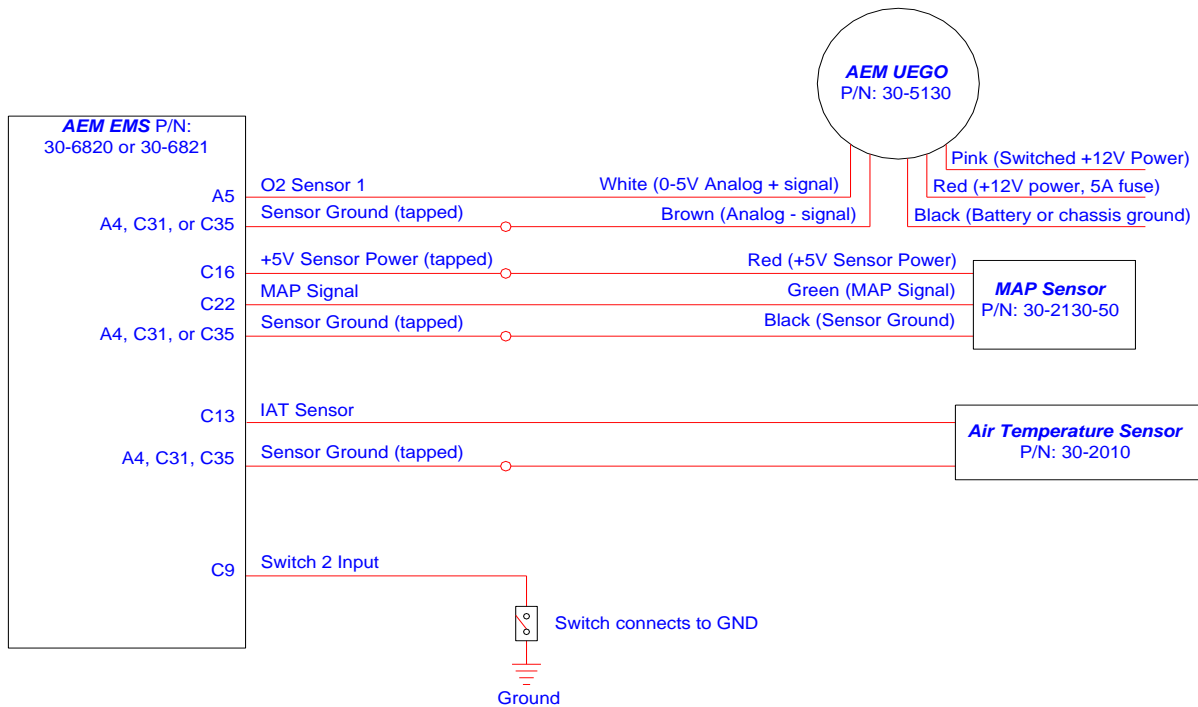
AEM UEGO
P/N: 30-5130

AEM EMS P/N:
30-6820 or 30-6821

Pink (Switched +12V Power)
Red (+12V power, 5A fuse)
Black (Battery or chassis ground)

A5
O2 Sensor 1
White (0-5V Analog + signal)

A4, C31, or C35
Sensor Ground (tapped)
Brown (Analog - signal)

C16
+5V Sensor Power (tapped)
Red (+5V Sensor Power)

C22
MAP Signal
Green (MAP Signal)

A4, C31, or C35
Sensor Ground (tapped)
Black (Sensor Ground)

MAP Sensor
P/N: 30-2130-50

C13
IAT Sensor

A4, C31, C35
Sensor Ground (tapped)

Air Temperature Sensor
P/N: 30-2010

C9
Switch 2 Input

Switch connects to GND

Ground